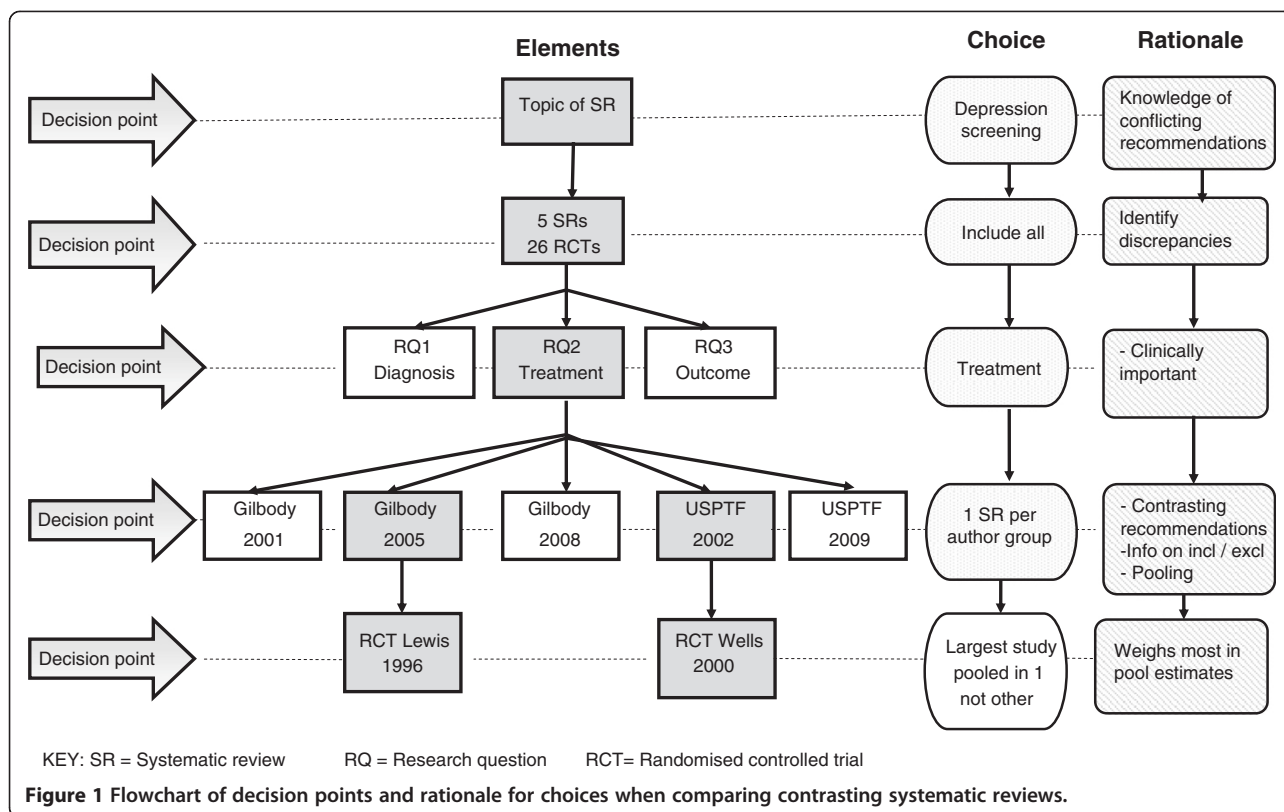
Elements

Choice

Rationale

Decision point

Topic of SR

Depression screening

Knowledge of conflicting recommendations

Decision point

5 SRs 26 RCTs

Include all

Identify discrepancies

Decision point

RQ1 Diagnosis

RQ2 Treatment

RQ3 Outcome

Treatment

- Clinically important

Decision point

Gilbody 2001

Gilbody 2005

Gilbody 2008

USPTF 2002

USPTF 2009

1 SR per author group

- Contrasting recommendations
-Info on incl / excl
- Pooling

Decision point

RCT Lewis 1996

RCT Wells 2000

Largest study pooled in 1 not other

Weighs most in pool estimates

KEY: SR = Systematic review RQ = Research question RCT= Randomised controlled trial

Figure 1 Flowchart of decision points and rationale for choices when comparing contrasting systematic reviews.